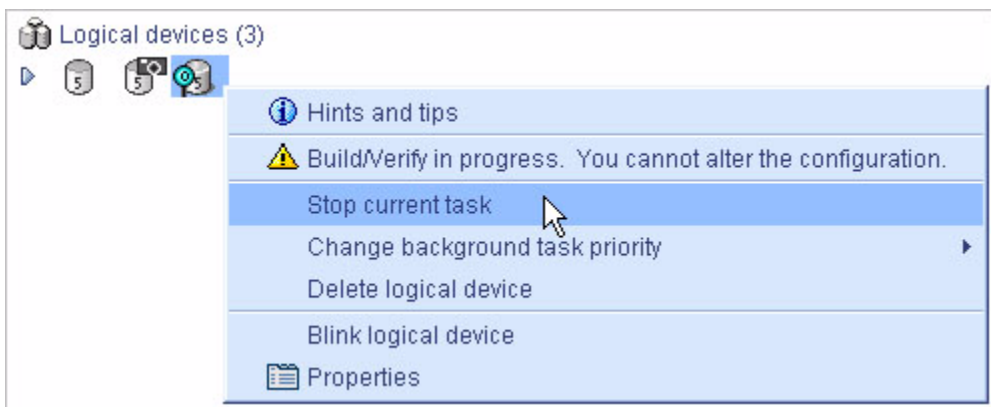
Logical devices (3)

5 5 5

Hints and tips

Build/Verify in progress. You cannot alter the configuration.

Stop current task

Change background task priority

Delete logical device

Blink logical device

Properties